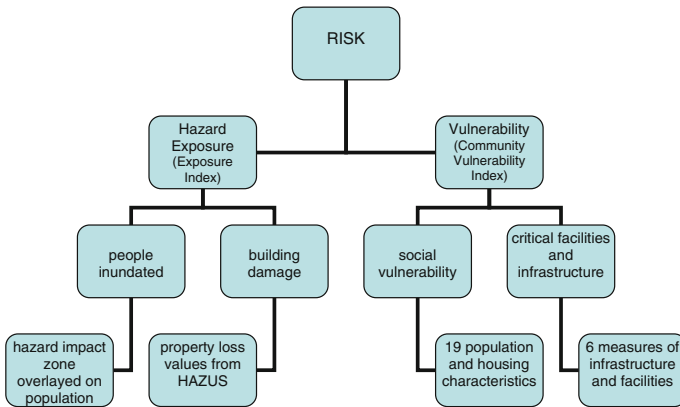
RISK

Hazard Exposure (Exposure Index)

Vulnerability (Community Vulnerability Index)

people inundated

building damage

social vulnerability

critical facilities and infrastructure

hazard impact zone overlayed on population

property loss values from HAZUS

19 population and housing characteristics

6 measures of infrastructure and facilities